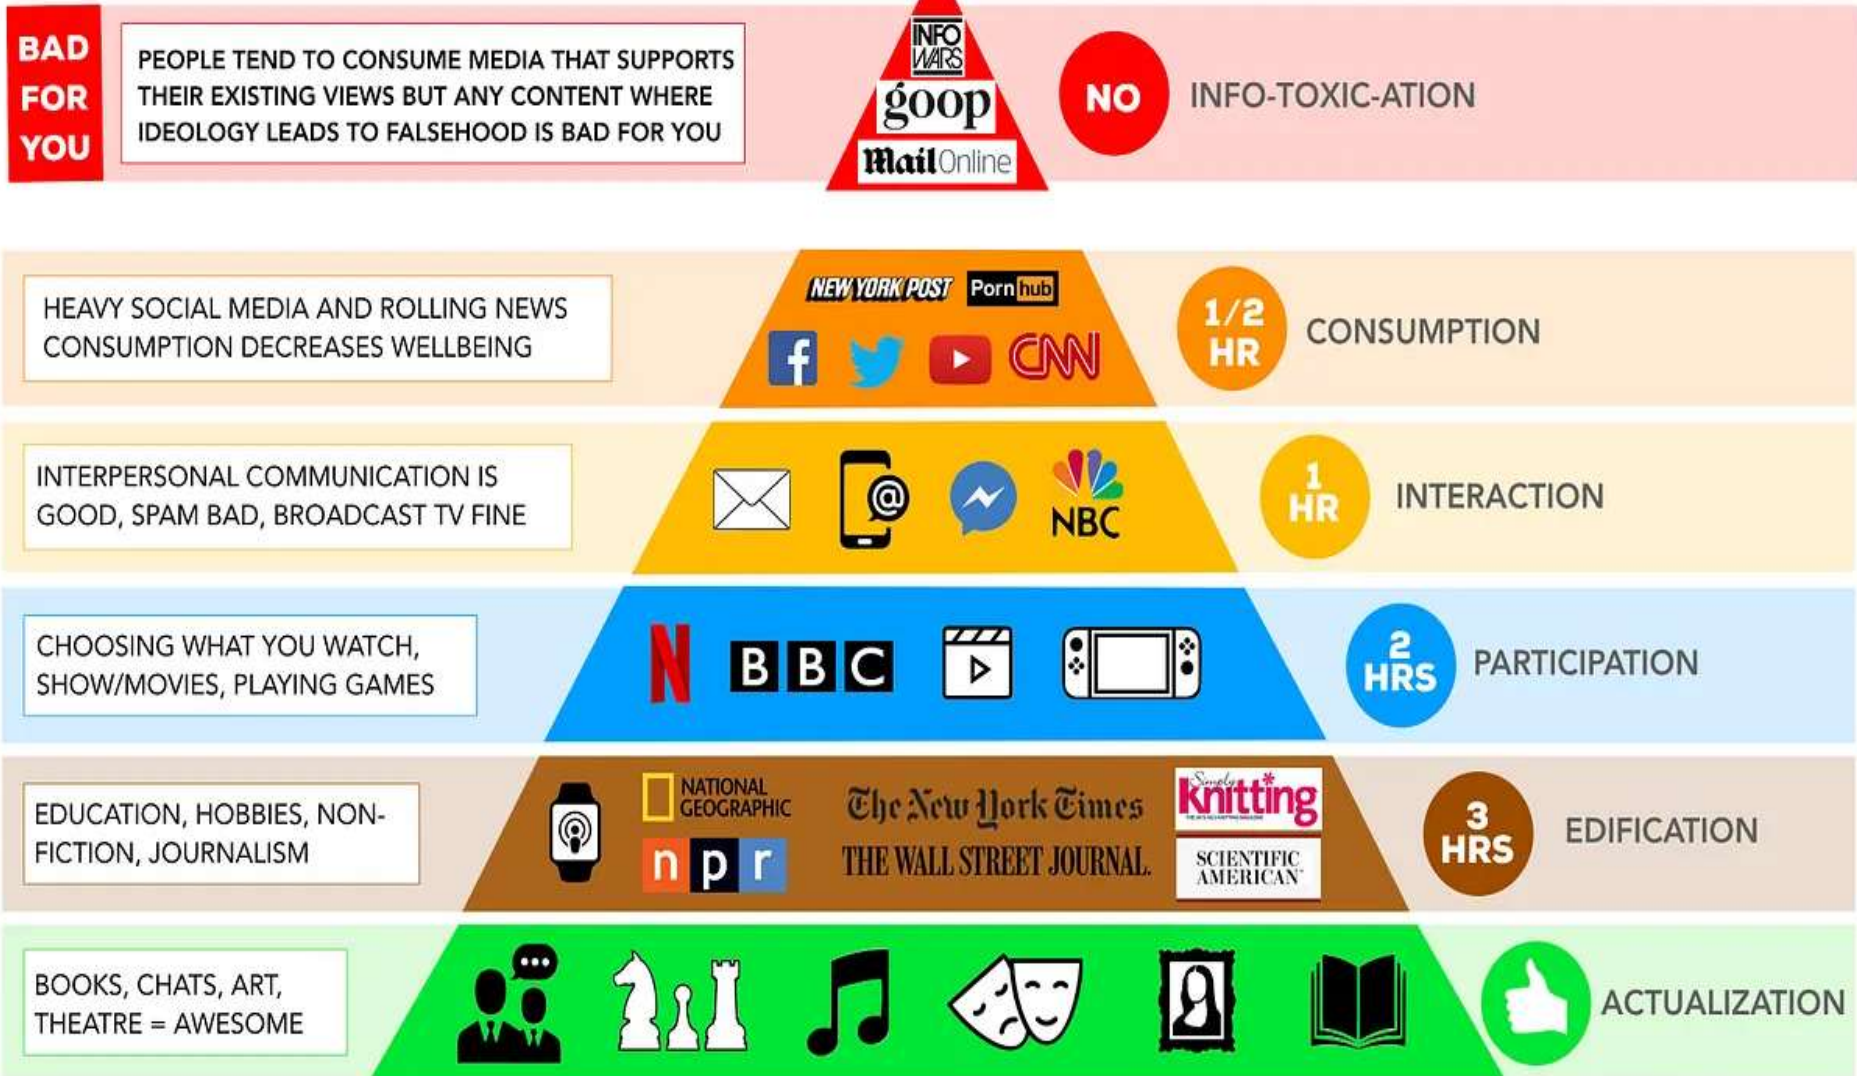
BAD FOR YOU

PEOPLE TEND TO CONSUME MEDIA THAT SUPPORTS THEIR EXISTING VIEWS BUT ANY CONTENT WHERE IDEOLOGY LEADS TO FALSEHOOD IS BAD FOR YOU

INFO WARS
goop
MailOnline

NO

INFO-TOXIC-ATION

HEAVY SOCIAL MEDIA AND ROLLING NEWS CONSUMPTION DECREASES WELLBEING

NEW YORK POST
Pornhub
CNN

1/2 HR

CONSUMPTION

INTERPERSONAL COMMUNICATION IS GOOD, SPAM BAD, BROADCAST TV FINE

@
NBC

1 HR

INTERACTION

CHOOSING WHAT YOU WATCH, SHOW/MOVIES, PLAYING GAMES

N
BBC

2 HRS

PARTICIPATION

EDUCATION, HOBBIES, NON-FICTION, JOURNALISM

NATIONAL GEOGRAPHIC
npr
The New York Times
THE WALL STREET JOURNAL
Simply knitting
SCIENTIFIC AMERICAN

3 HRS

EDIFICATION

BOOKS, CHATS, ART, THEATRE = AWESOME

ACTUALIZATION